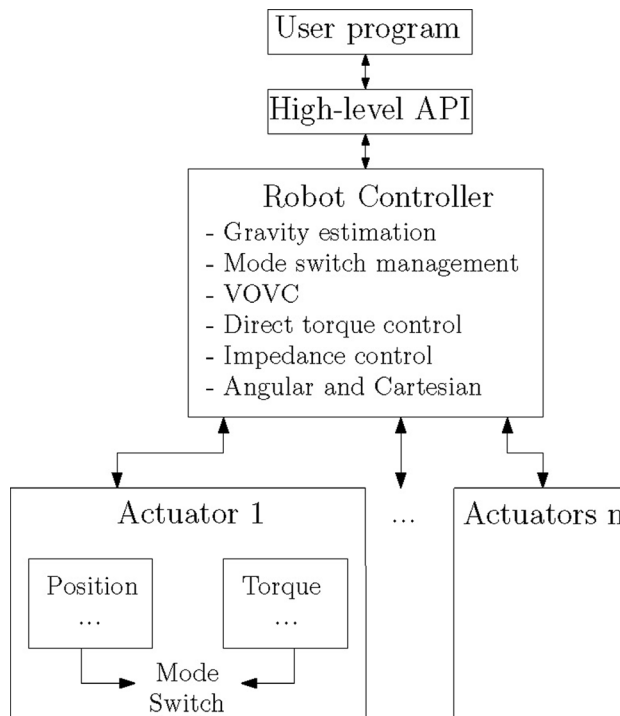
User program

High-level API

Robot Controller
- Gravity estimation
- Mode switch management
- VOVC
- Direct torque control
- Impedance control
- Angular and Cartesian

Actuator 1

Position
...

Torque
...

Mode
Switch

...

Actuators n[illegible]